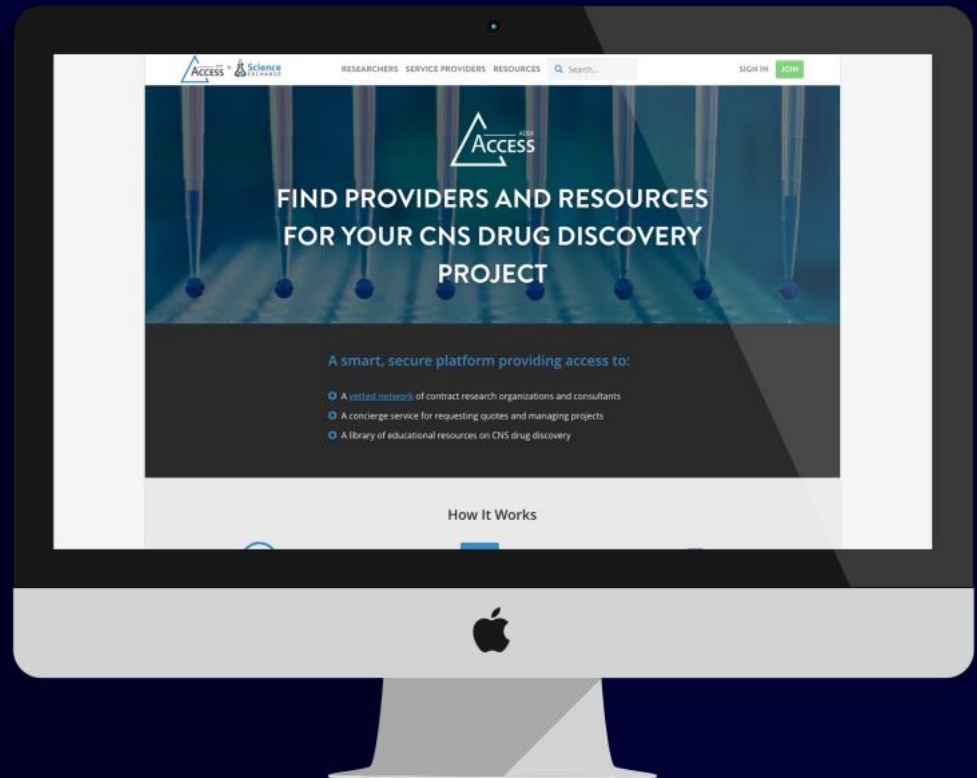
ACCESS + Science EXCHANGE

RESEARCHERS SERVICE PROVIDERS RESOURCES

Search...

SIGN IN JOIN

ADDF ACCESS

FIND PROVIDERS AND RESOURCES FOR YOUR CNS DRUG DISCOVERY PROJECT

A smart, secure platform providing access to:

A vetted network of contract research organizations and consultants

A concierge service for requesting quotes and managing projects

A library of educational resources on CNS drug discovery

How It Works